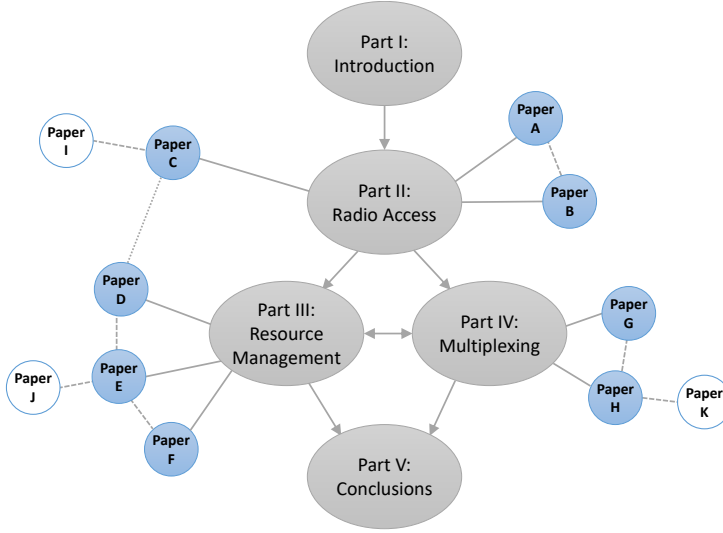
Part I: Introduction

Paper I

Paper C

Paper A

Paper B

Part II: Radio Access

Paper D

Part III: Resource Management

Part IV: Multiplexing

Paper G

Paper J

Paper E

Paper H

Paper K

Paper F

Part V: Conclusions